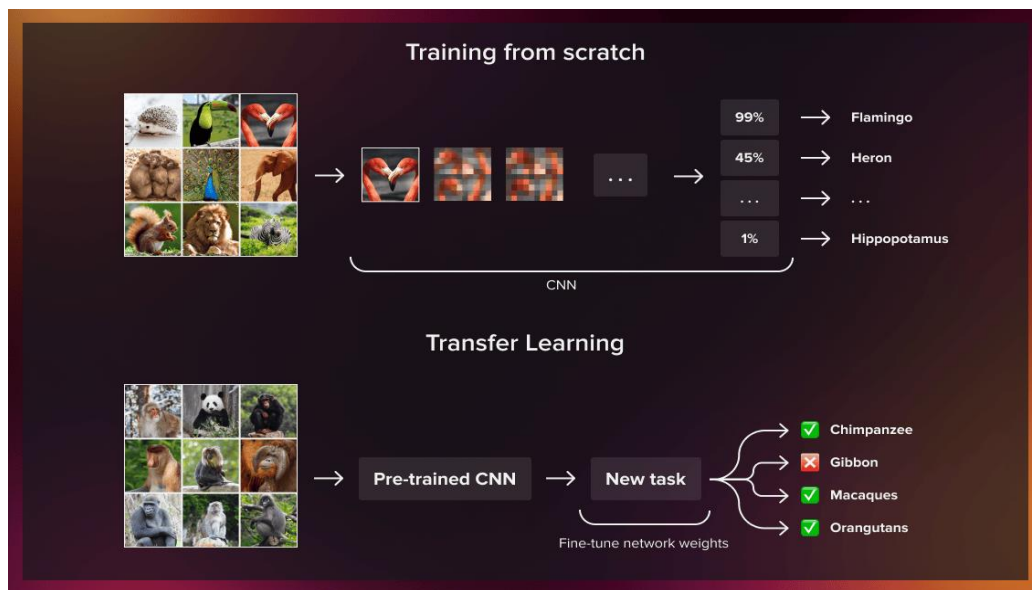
Training from scratch

...

99% → Flamingo
45% → Heron
... → ...
1% → Hippopotamus

CNN

Transfer Learning

Pre-trained CNN → New task

Fine-tune network weights

✅ Chimpanzee
❎ Gibbon
✅ Macaques
✅ Orangutans